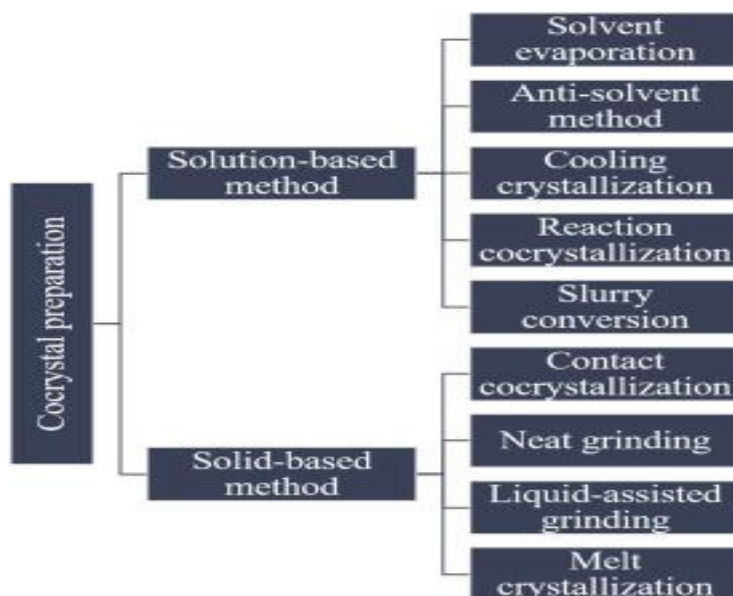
Cocrystal preparation

Solution-based method

Solvent evaporation

Anti-solvent method

Cooling crystallization

Reaction cocrystallization

Slurry conversion

Solid-based method

Contact cocrystallization

Neat grinding

Liquid-assisted grinding

Melt crystallization